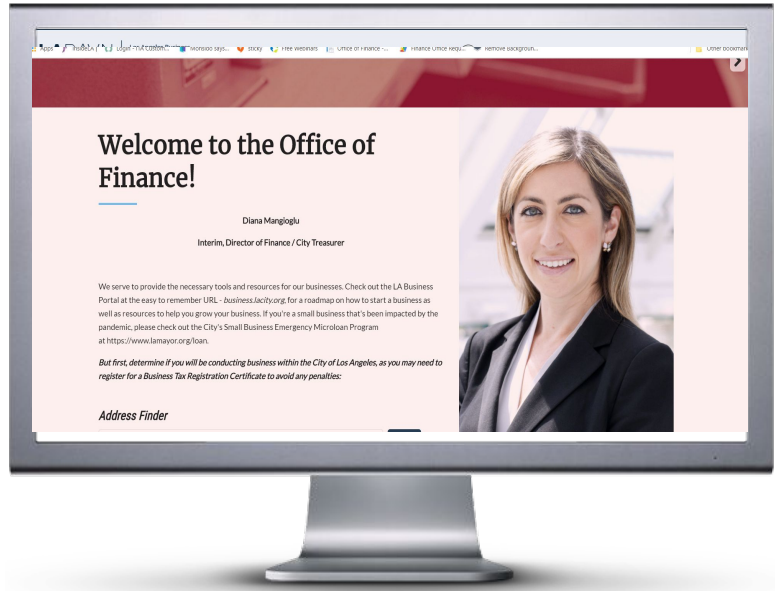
Apps InsideLA Login - TM Custom... Workbld says... sticky Free Webinars Office of Finance -... Finance Office Requ... Remove Backgroun... Other bookmarks

Welcome to the Office of Finance!

Diana Mangioglu

Interim, Director of Finance / City Treasurer

We serve to provide the necessary tools and resources for our businesses. Check out the LA Business Portal at the easy to remember URL - business.lacity.org, for a roadmap on how to start a business as well as resources to help you grow your business. If you're a small business that's been impacted by the pandemic, please check out the City's Small Business Emergency Microloan Program at https://www.lamayor.org/loan.

But first, determine if you will be conducting business within the City of Los Angeles, as you may need to register for a Business Tax Registration Certificate to avoid any penalties:

Address Finder